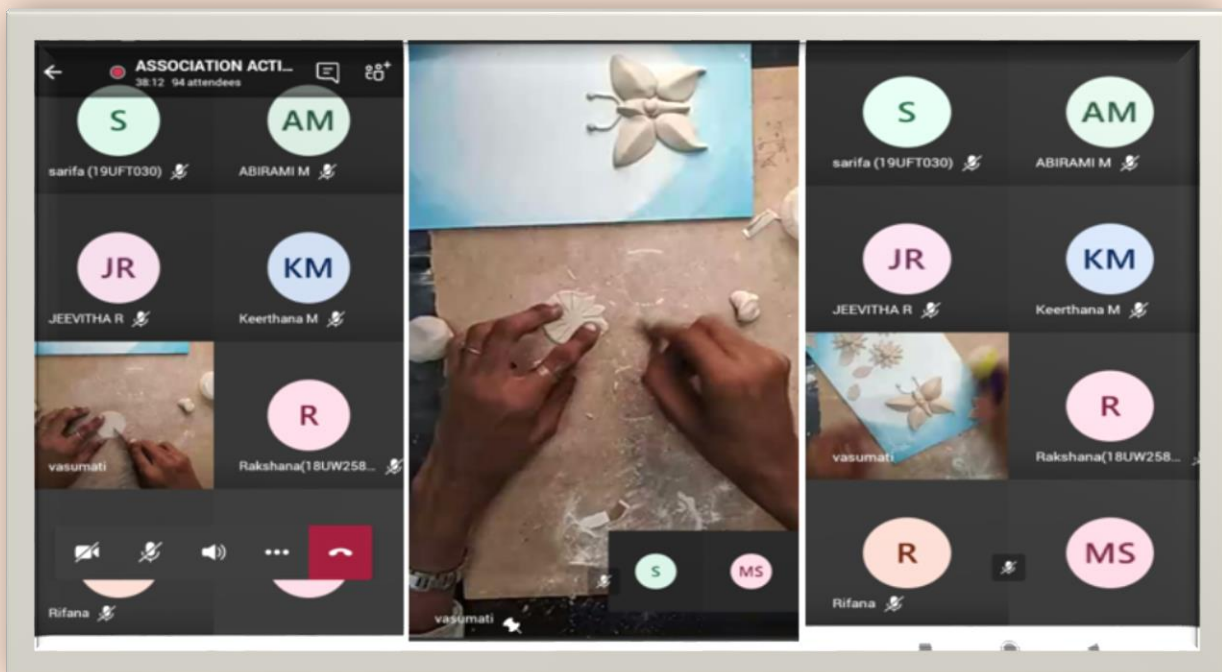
ASSOCIATION ACTI...
38:12 94 attendees

S
sarifa (19UFT030)
AM
ABIRAMI M
JR
JEEVITHA R
KM
Keerthana M
vasumati
R
Rakshana(18UW258...
Rifana

S
MS
vasumati

S
sarifa (19UFT030)
AM
ABIRAMI M
JR
JEEVITHA R
KM
Keerthana M
vasumati
R
Rakshana(18UW258...
R
Rifana
MS